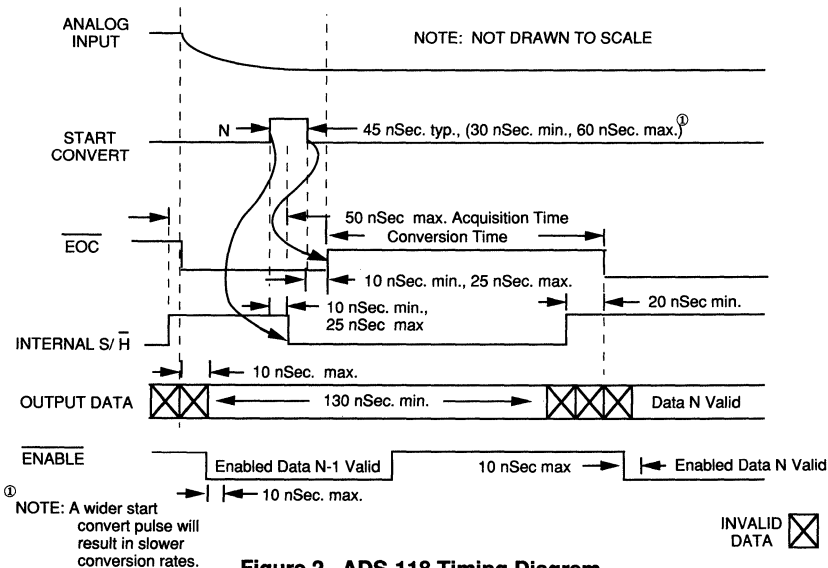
ANALOG INPUT

NOTE: NOT DRAWN TO SCALE

START CONVERT

N

45 nSec. typ., (30 nSec. min., 60 nSec. max.)①

$\overline{EOC}$

50 nSec max. Acquisition Time

Conversion Time

10 nSec. min., 25 nSec. max.

10 nSec. min., 25 nSec max

20 nSec min.

INTERNAL S/ $\overline{H}$

10 nSec. max.

OUTPUT DATA

130 nSec. min.

Data N Valid

$\overline{ENABLE}$

Enabled Data N-1 Valid

10 nSec max

Enabled Data N Valid

10 nSec. max.

① NOTE: A wider start convert pulse will result in slower conversion rates.

INVALID DATA

Figure 2. ADS-118 Timing Diagram